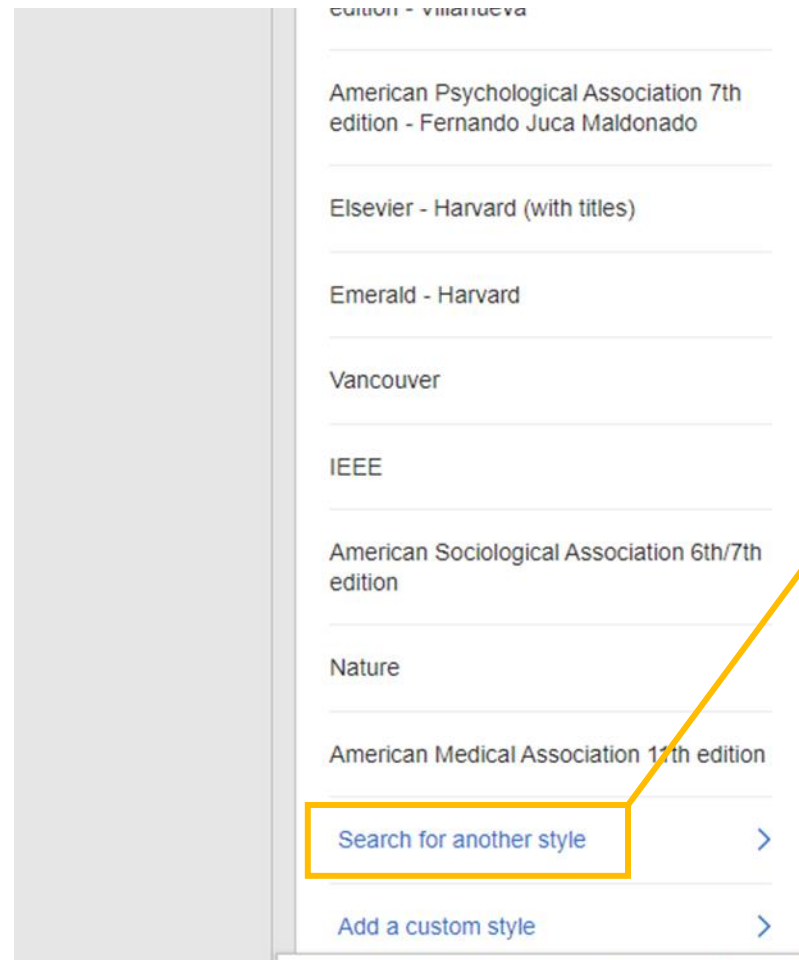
edition - Villanueva

American Psychological Association 7th edition - Fernando Juca Maldonado

Elsevier - Harvard (with titles)

Emerald - Harvard

Vancouver

IEEE

American Sociological Association 6th/7th edition

Nature

American Medical Association 11th edition

Search for another style

Add a custom style